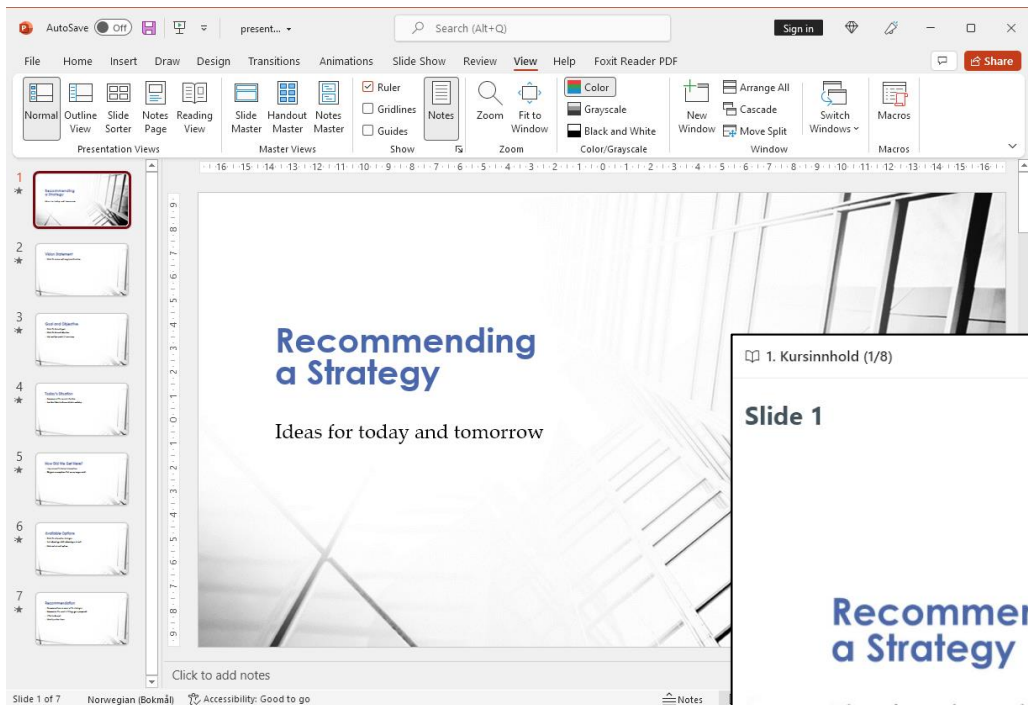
AutoSave Off present... Search (Alt+Q) Sign in Share

File Home Insert Draw Design Transitions Animations Slide Show Review View Help Foxit Reader PDF

Normal Outline View Slide Sorter Notes Page Reading View
Presentation Views
Slide Master Handout Master Notes Master
Master Views
Ruler Gridlines Guides Notes
Show
Zoom Fit to Window
Zoom
Color Grayscale Black and White
Color/Grayscale
New Window Arrange All Cascade Move Split Switch Windows
Window
Macros
Macros

1 Recommending a Strategy
2 Vision Statement
3 Goal and Objective
4 Today's Situation
5 How Did We Get Here?
6 Available Options
7 Recommendation

Recommending a Strategy

Ideas for today and tomorrow

Click to add notes

1. Kursinnhold (1/8)

Slide 1

Recommen
a Strategy

Slide 1 of 7 Norwegian (Bokmål) Accessibility: Good to go Notes